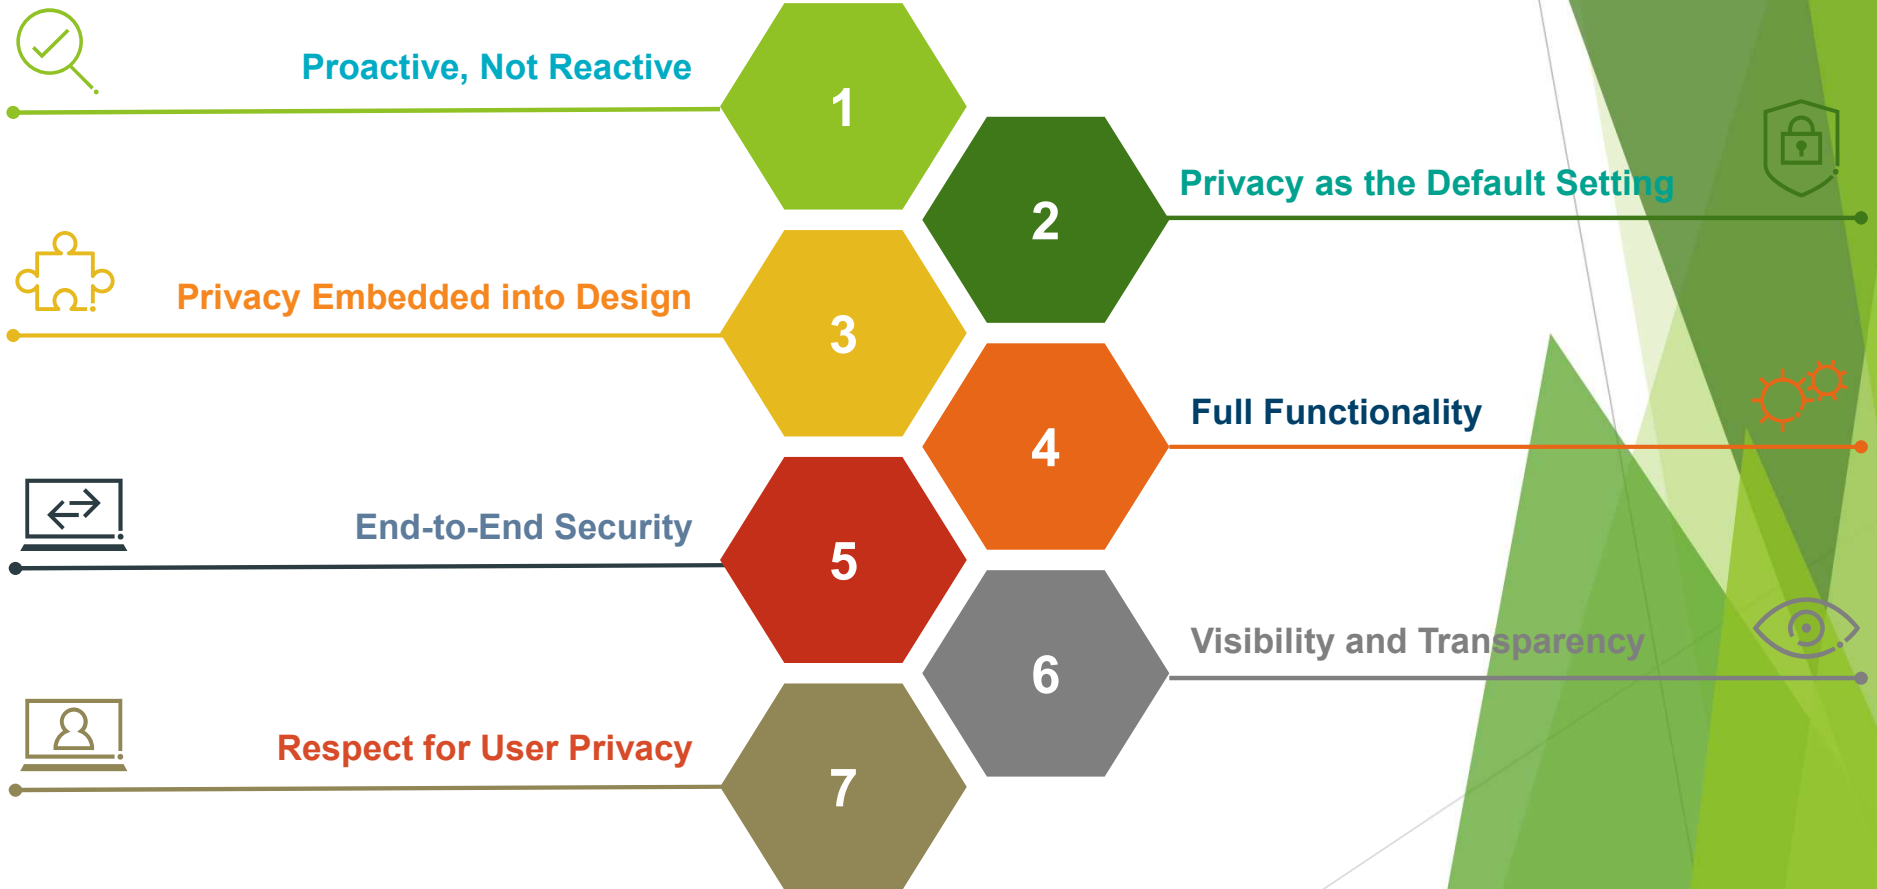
Proactive, Not Reactive

1

2

Privacy as the Default Setting

Privacy Embedded into Design

3

4

Full Functionality

End-to-End Security

5

6

Visibility and Transparency

Respect for User Privacy

7